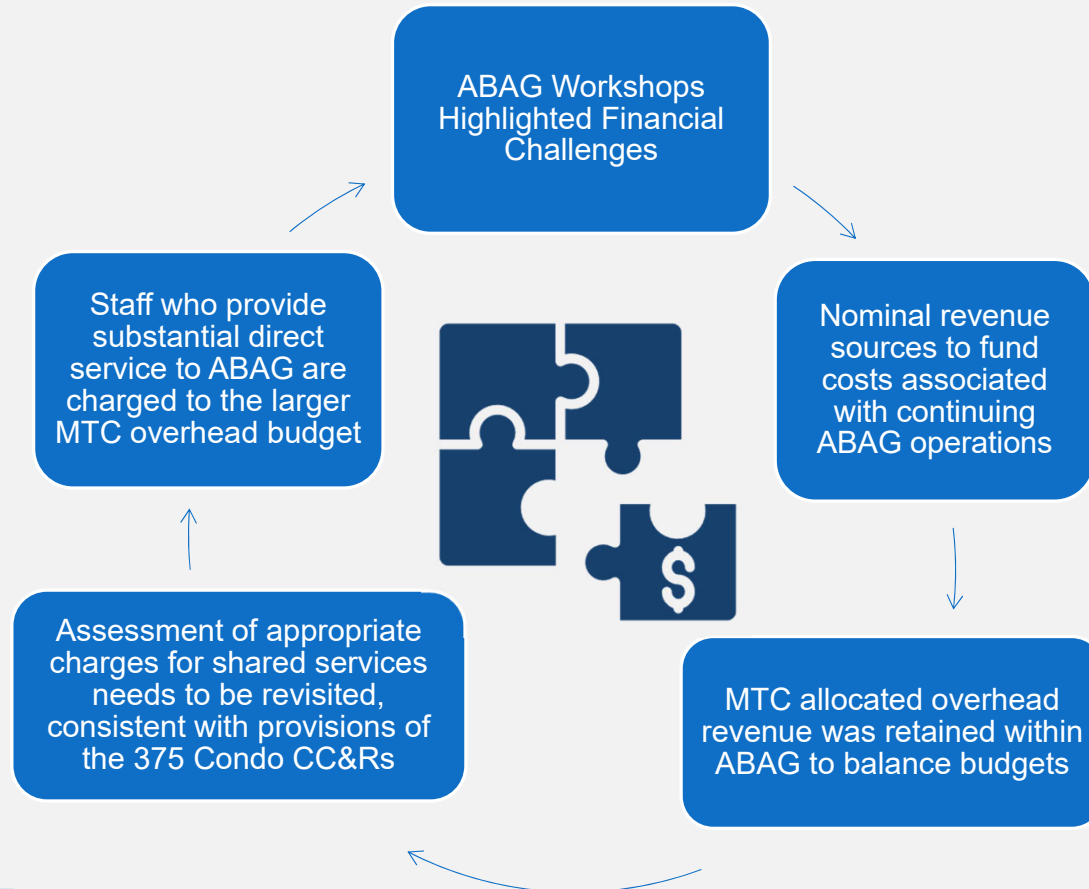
ABAG Workshops Highlighted Financial Challenges

Nominal revenue sources to fund costs associated with continuing ABAG operations

MTC allocated overhead revenue was retained within ABAG to balance budgets

Assessment of appropriate charges for shared services needs to be revisited, consistent with provisions of the 375 Condo CC&Rs

Staff who provide substantial direct service to ABAG are charged to the larger MTC overhead budget

$